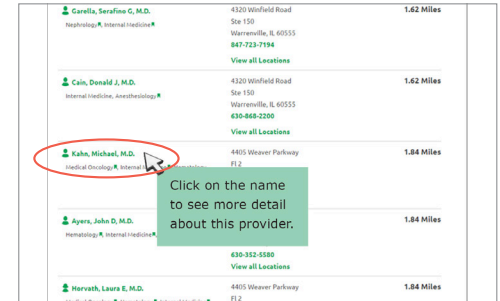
Garella, Serafino G, M.D.
Nephrology, Internal Medicine

4320 Winfield Road
Ste 150
Warrenville, IL 60555
847-723-7194
View all Locations

1.62 Miles

Cain, Donald J, M.D.
Internal Medicine, Anesthesiology

4320 Winfield Road
Ste 150
Warrenville, IL 60555
630-868-2200
View all Locations

1.62 Miles

Kahn, Michael, M.D.
Medical Oncology, Internal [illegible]

4405 Weaver Parkway
Fl 2

1.84 Miles

Click on the name to see more detail about this provider.

Ayers, John D, M.D.
Hematology, Internal Medicine

1.84 Miles

630-352-5580
View all Locations

Horvath, Laura E, M.D.
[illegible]

4405 Weaver Parkway
Fl 2

1.84 Miles